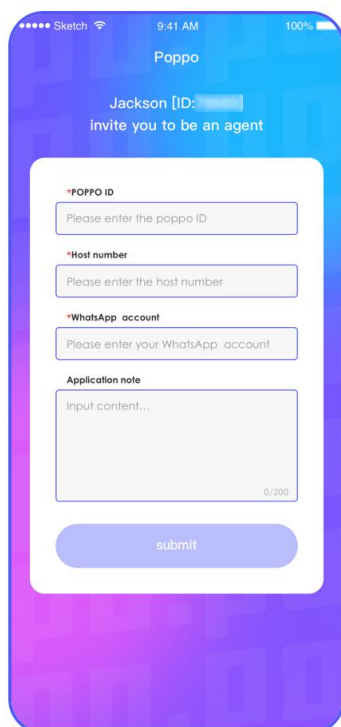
••••• Sketch 9:41 AM 100%

Poppo

Jackson [ID: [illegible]]
invite you to be an agent

*POPPO ID
Please enter the poppo ID

*Host number
Please enter the host number

*WhatsApp account
Please enter your WhatsApp account

Application note
Input content...
0/200

submit